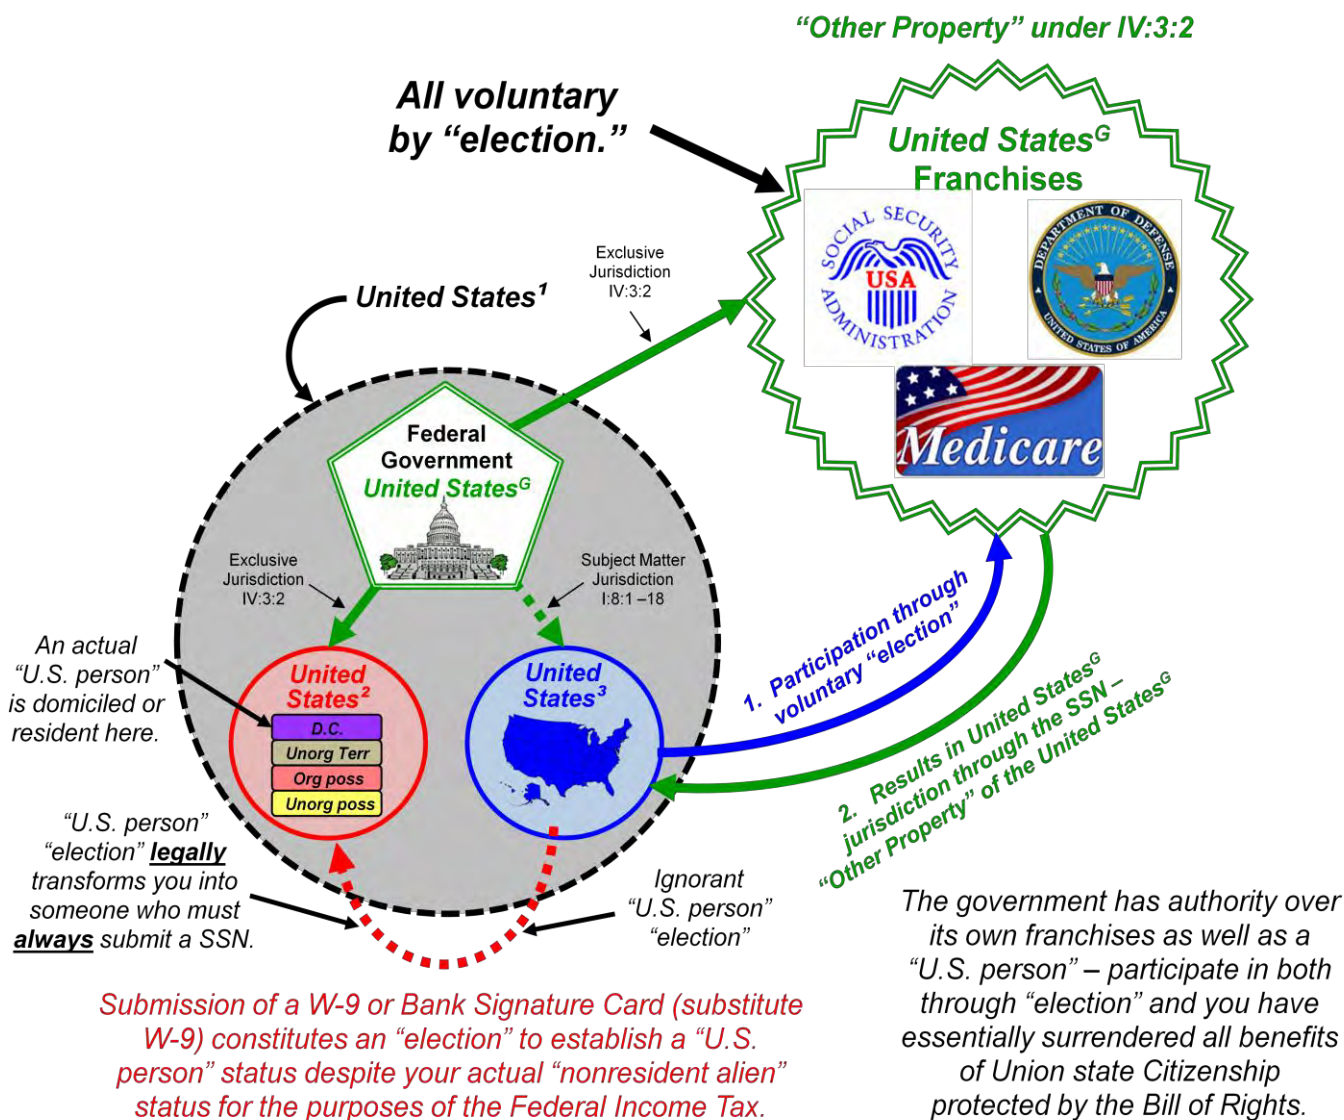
"Other Property" under IV:3:2

All voluntary by "election."

United States$^G$ Franchises

SOCIAL SECURITY ADMINISTRATION USA

DEPARTMENT OF DEFENSE UNITED STATES OF AMERICA

Medicare

Exclusive Jurisdiction IV:3:2

United States$^1$

Federal Government United States$^G$

Exclusive Jurisdiction IV:3:2

Subject Matter Jurisdiction I:8:1 –18

An actual "U.S. person" is domiciled or resident here.

United States$^2$

D.C.

Unorg Terr

Org poss

Unorg poss

United States$^3$

1. Participation through voluntary "election"

2. Results in United States$^G$ jurisdiction through the SSN – "Other Property" of the United States$^G$

"U.S. person" "election" legally transforms you into someone who must always submit a SSN.

Ignorant "U.S. person" "election"

Submission of a W-9 or Bank Signature Card (substitute W-9) constitutes an "election" to establish a "U.S. person" status despite your actual "nonresident alien" status for the purposes of the Federal Income Tax.

The government has authority over its own franchises as well as a "U.S. person" – participate in both through "election" and you have essentially surrendered all benefits of Union state Citizenship protected by the Bill of Rights.